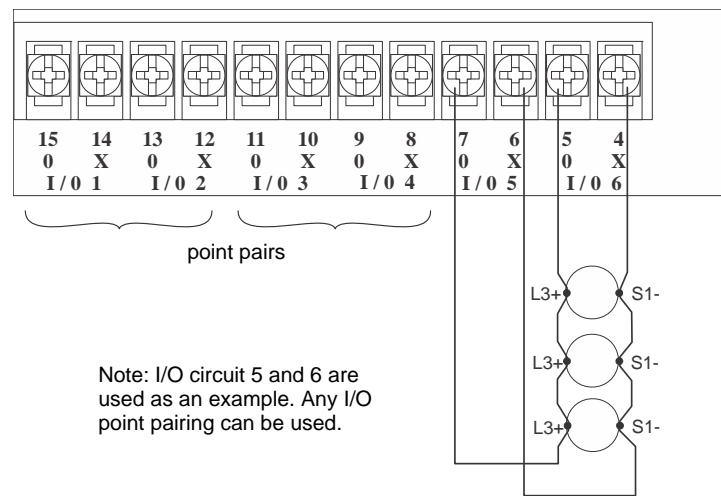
15 0 I / 0 1
14 X
13 0 I / 0 2
12 X
11 0 I / 0 3
10 X
9 0 I / 0 4
8 X
7 0 I / 0 5
6 X
5 0 I / 0 6
4 X

point pairs

L3+ S1-
L3+ S1-
L3+ S1-

Note: I/O circuit 5 and 6 are used as an example. Any I/O point pairing can be used.